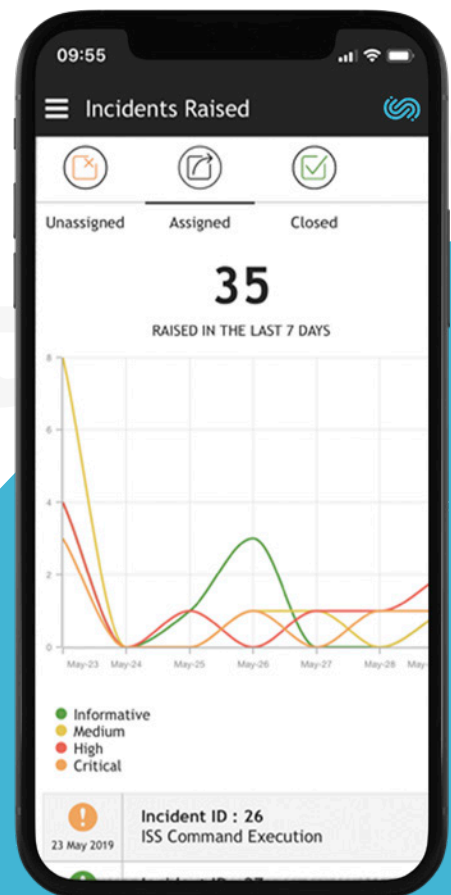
09:55

Incidents Raised

Unassigned
Assigned
Closed

35

RAISED IN THE LAST 7 DAYS

8
6
4
2
0

May-23
May-24
May-25
May-26
May-27
May-28
May-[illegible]

Informative
Medium
High
Critical

23 May 2019
Incident ID : 26
ISS Command Execution

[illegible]